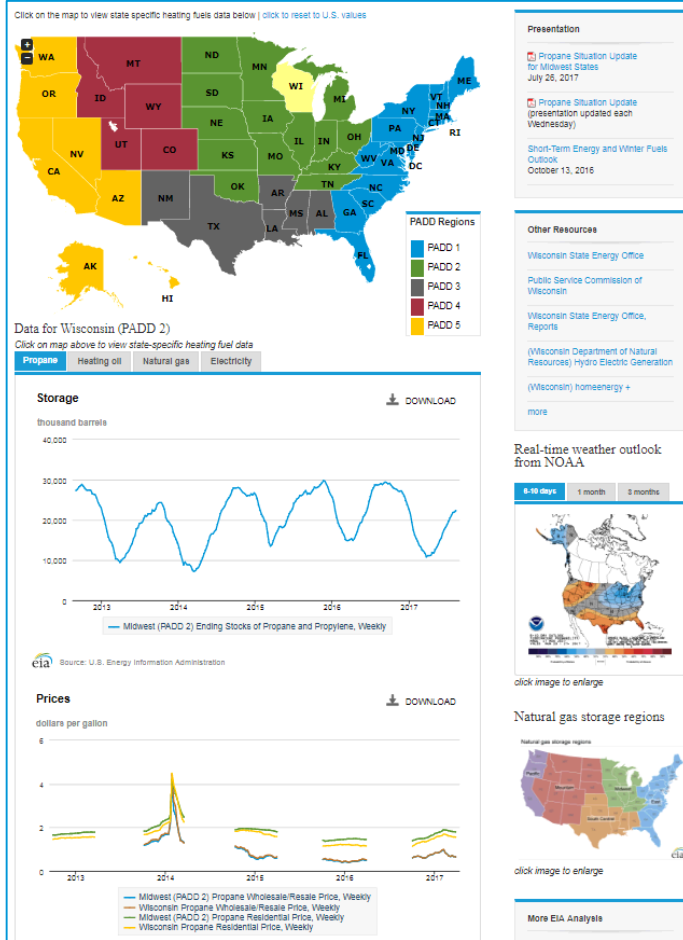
Click on the map to view state specific heating fuels data below | click to reset to U.S. values

+
−
WA
MT
ND
MN
ME
OR
ID
WY
SD
WI
MI
VT
NH
MA
NY
CT
RI
NE
IA
PA
NJ
NV
UT
CO
IL
IN
OH
DE
MD
KS
MO
WV
VA
DC
CA
KY
AZ
NM
OK
TN
NC
AR
SC
TX
MS
AL
GA
LA
FL
AK
HI

PADD Regions
PADD 1
PADD 2
PADD 3
PADD 4
PADD 5

Data for Wisconsin (PADD 2)
Click on map above to view state-specific heating fuel data

Propane | Heating oil | Natural gas | Electricity

Storage
DOWNLOAD
thousand barrels
40,000
30,000
20,000
10,000
0
2013
2014
2015
2016
2017
Midwest (PADD 2) Ending Stocks of Propane and Propylene, Weekly
eia Source: U.S. Energy Information Administration

Prices
DOWNLOAD
dollars per gallon
6
4
2
0
2013
2014
2015
2016
2017
Midwest (PADD 2) Propane Wholesale/Resale Price, Weekly
Wisconsin Propane Wholesale/Resale Price, Weekly
Midwest (PADD 2) Propane Residential Price, Weekly
Wisconsin Propane Residential Price, Weekly

Presentation
Propane Situation Update for Midwest States
July 25, 2017
Propane Situation Update (presentation updated each Wednesday)
Short-Term Energy and Winter Fuels Outlook
October 13, 2016

Other Resources
Wisconsin State Energy Office
Public Service Commission of Wisconsin
Wisconsin State Energy Office, Reports
(Wisconsin Department of Natural Resources) Hydro Electric Generation
(Wisconsin) homeenergy +
more

Real-time weather outlook from NOAA
6-10 days | 1 month | 3 months
click image to enlarge

Natural gas storage regions
Natural gas storage regions
Pacific
Mountain
Midwest
East
South Central
click image to enlarge

More EIA Analysis